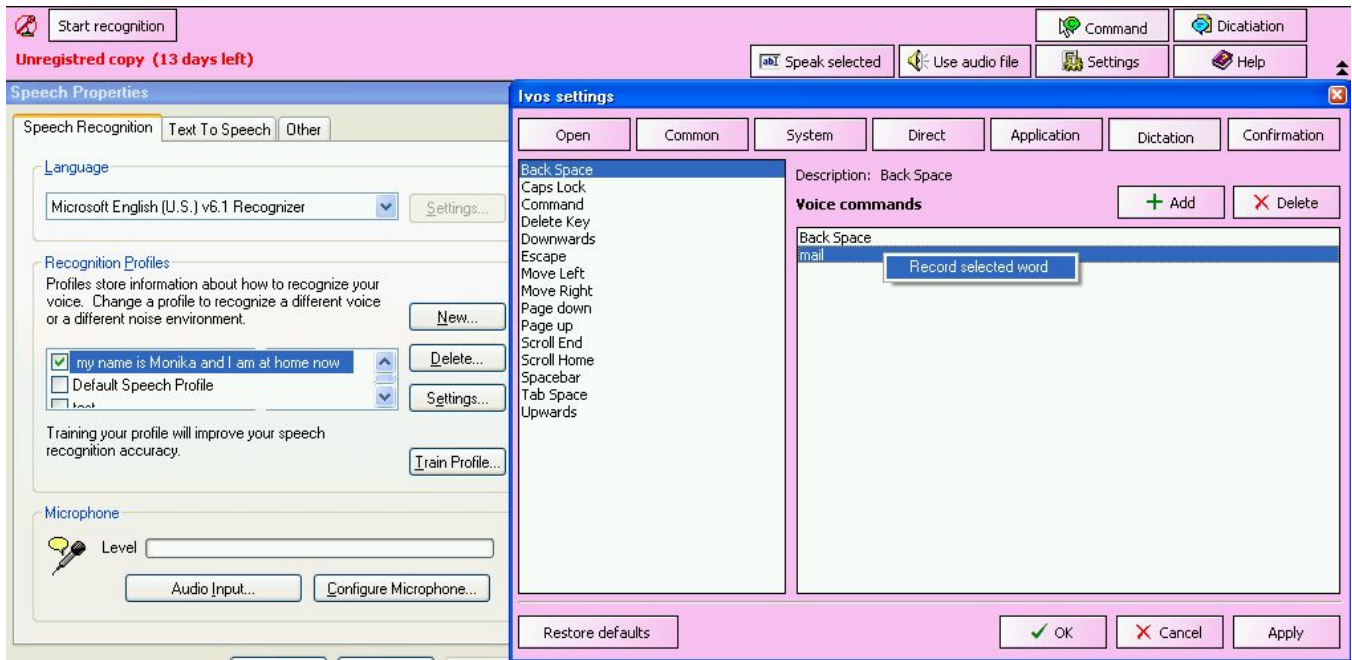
Start recognition

Unregistred copy (13 days left)

Command
Dicatiation
Speak selected
Use audio file
Settings
Help

Speech Properties

Speech Recognition | Text To Speech | Other

Language

Microsoft English (U.S.) v6.1 Recognizer
Settings...

Recognition Profiles

Profiles store information about how to recognize your voice. Change a profile to recognize a different voice or a different noise environment.

New...

my name is Monika and I am at home now
Default Speech Profile
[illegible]

Delete...
Settings...

Training your profile will improve your speech recognition accuracy.

Train Profile...

Microphone

Level

Audio Input...
Configure Microphone...

Ivos settings

Open
Common
System
Direct
Application
Dictation
Confirmation

Back Space
Caps Lock
Command
Delete Key
Downwards
Escape
Move Left
Move Right
Page down
Page up
Scroll End
Scroll Home
Spacebar
Tab Space
Upwards

Description: Back Space

Voice commands

Add
Delete

Back Space
mail

Record selected word

Restore defaults

OK
Cancel
Apply